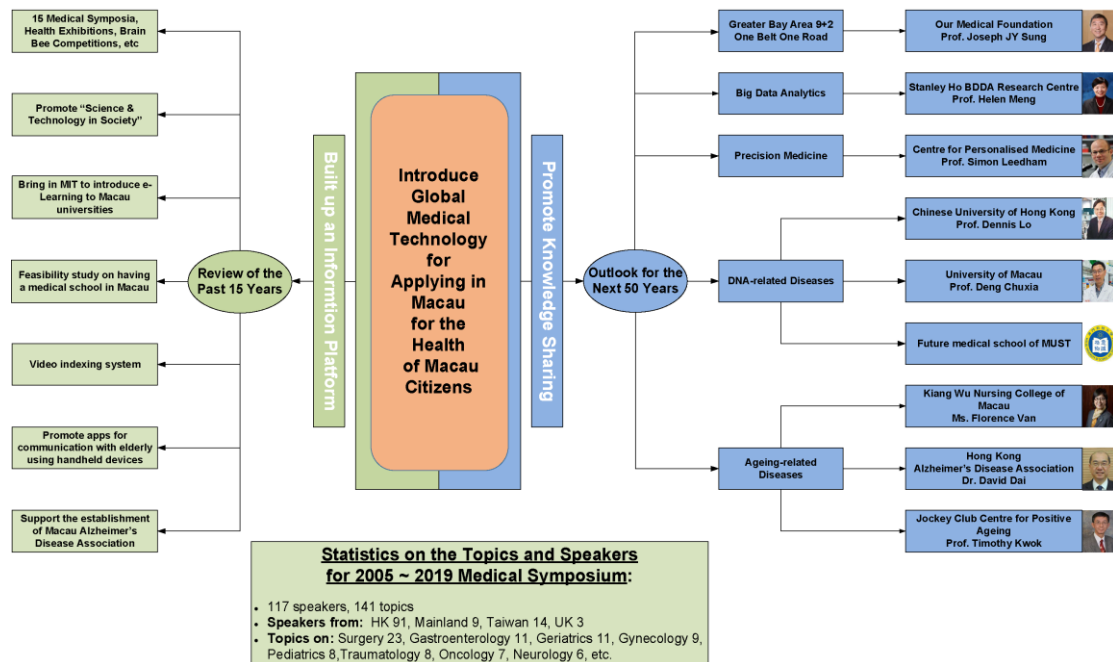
15 Medical Symposia, Health Exhibitions, Brain Bee Competitions, etc

Promote "Science & Technology in Society"

Bring in MIT to introduce e-Learning to Macau universities

Feasibility study on having a medical school in Macau

Video indexing system

Promote apps for communication with elderly using handheld devices

Support the establishment of Macau Alzheimer's Disease Association

Review of the Past 15 Years

Built up an Information Platform

Introduce Global Medical Technology for Applying in Macau for the Health of Macau Citizens

Promote Knowledge Sharing

Outlook for the Next 50 Years

Greater Bay Area 9+2 One Belt One Road

Our Medical Foundation Prof. Joseph JY Sung

Big Data Analytics

Stanley Ho BDDA Research Centre Prof. Helen Meng

Precision Medicine

Centre for Personalised Medicine Prof. Simon Leedham

DNA-related Diseases

Chinese University of Hong Kong Prof. Dennis Lo

University of Macau Prof. Deng Chuxia

Future medical school of MUST

Ageing-related Diseases

Kiang Wu Nursing College of Macau Ms. Florence Van

Hong Kong Alzheimer's Disease Association Dr. David Dai

Jockey Club Centre for Positive Ageing Prof. Timothy Kwok

Statistics on the Topics and Speakers for 2005 ~ 2019 Medical Symposium:

• 117 speakers, 141 topics
• Speakers from: HK 91, Mainland 9, Taiwan 14, UK 3
• Topics on: Surgery 23, Gastroenterology 11, Geriatrics 11, Gynecology 9, Pediatrics 8,Traumatology 8, Oncology 7, Neurology 6, etc.